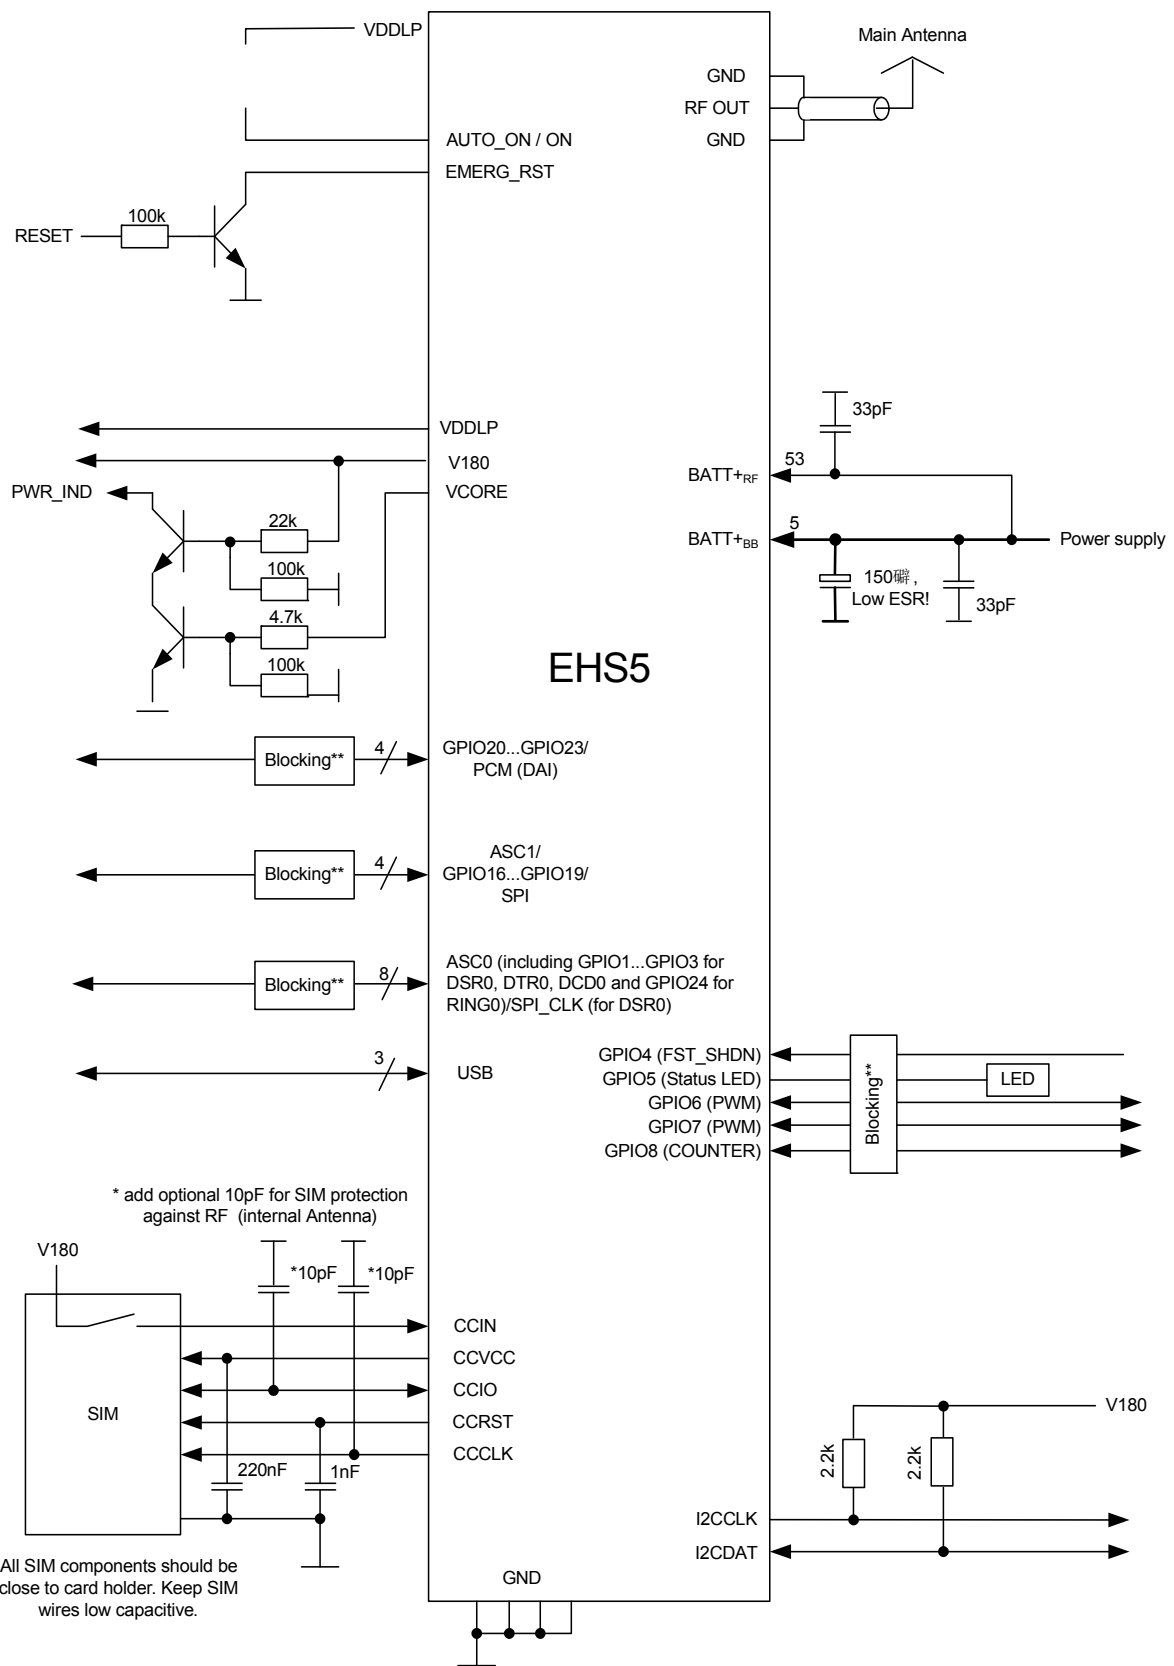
VDDLP

Main Antenna

GND
RF OUT
GND

AUTO_ON / ON
EMERG_RST

100k
RESET

VDDLP
V180
VCORE

33pF
53
BATT+$_{RF}$

PWR_IND

22k
100k
4.7k
100k

5
BATT+$_{BB}$
Power supply

150礔,
Low ESR!
33pF

EHS5

Blocking**
4
GPIO20...GPIO23/
PCM (DAI)

Blocking**
4
ASC1/
GPIO16...GPIO19/
SPI

Blocking**
8
ASC0 (including GPIO1...GPIO3 for DSR0, DTR0, DCD0 and GPIO24 for RING0)/SPI_CLK (for DSR0)

3
USB

GPIO4 (FST_SHDN)
GPIO5 (Status LED)
GPIO6 (PWM)
GPIO7 (PWM)
GPIO8 (COUNTER)
Blocking**
LED

* add optional 10pF for SIM protection against RF (internal Antenna)

V180
*10pF
*10pF

CCIN
CCVCC
CCIO
CCRST
CCCLK

SIM

220nF
1nF

V180
2.2k
2.2k

I2CCLK
I2CDAT

All SIM components should be close to card holder. Keep SIM wires low capacitive.

GND